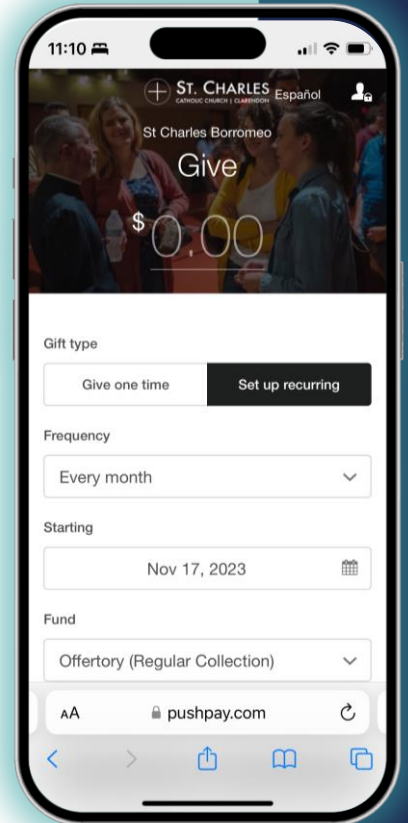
11:10

ST. CHARLES
CATHOLIC CHURCH | CLARENDON

Español

St Charles Borromeo

Give

$0.00

Gift type

Give one time

Set up recurring

Frequency

Every month

Starting

Nov 17, 2023

Fund

Offertory (Regular Collection)

AA

pushpay.com